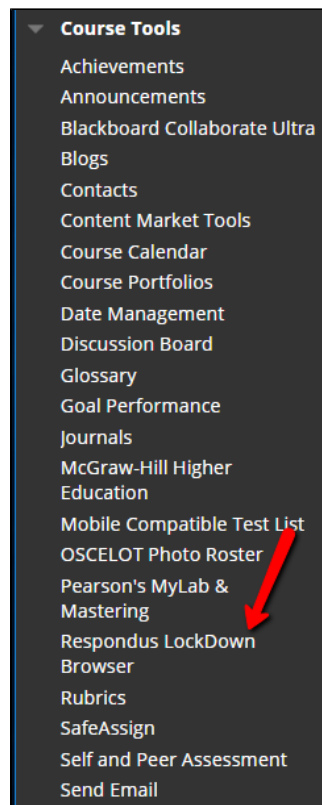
Course Tools

Achievements
Announcements
Blackboard Collaborate Ultra
Blogs
Contacts
Content Market Tools
Course Calendar
Course Portfolios
Date Management
Discussion Board
Glossary
Goal Performance
Journals
McGraw-Hill Higher Education
Mobile Compatible Test List
OSCELOT Photo Roster
Pearson's MyLab & Mastering
Respondus LockDown Browser
Rubrics
SafeAssign
Self and Peer Assessment
Send Email